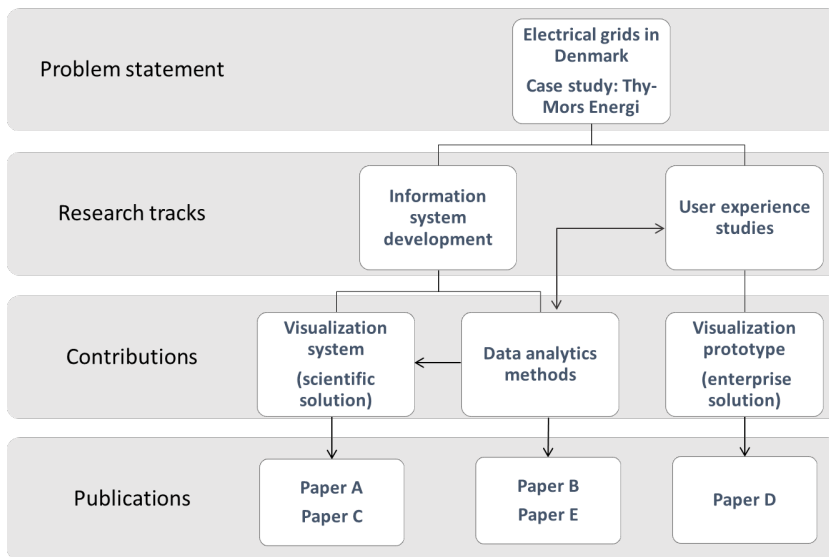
Problem statement

Electrical grids in Denmark

Case study: Thy-Mors Energi

Research tracks

Information system development

User experience studies

Contributions

Visualization system

(scientific solution)

Data analytics methods

Visualization prototype

(enterprise solution)

Publications

Paper A

Paper C

Paper B

Paper E

Paper D